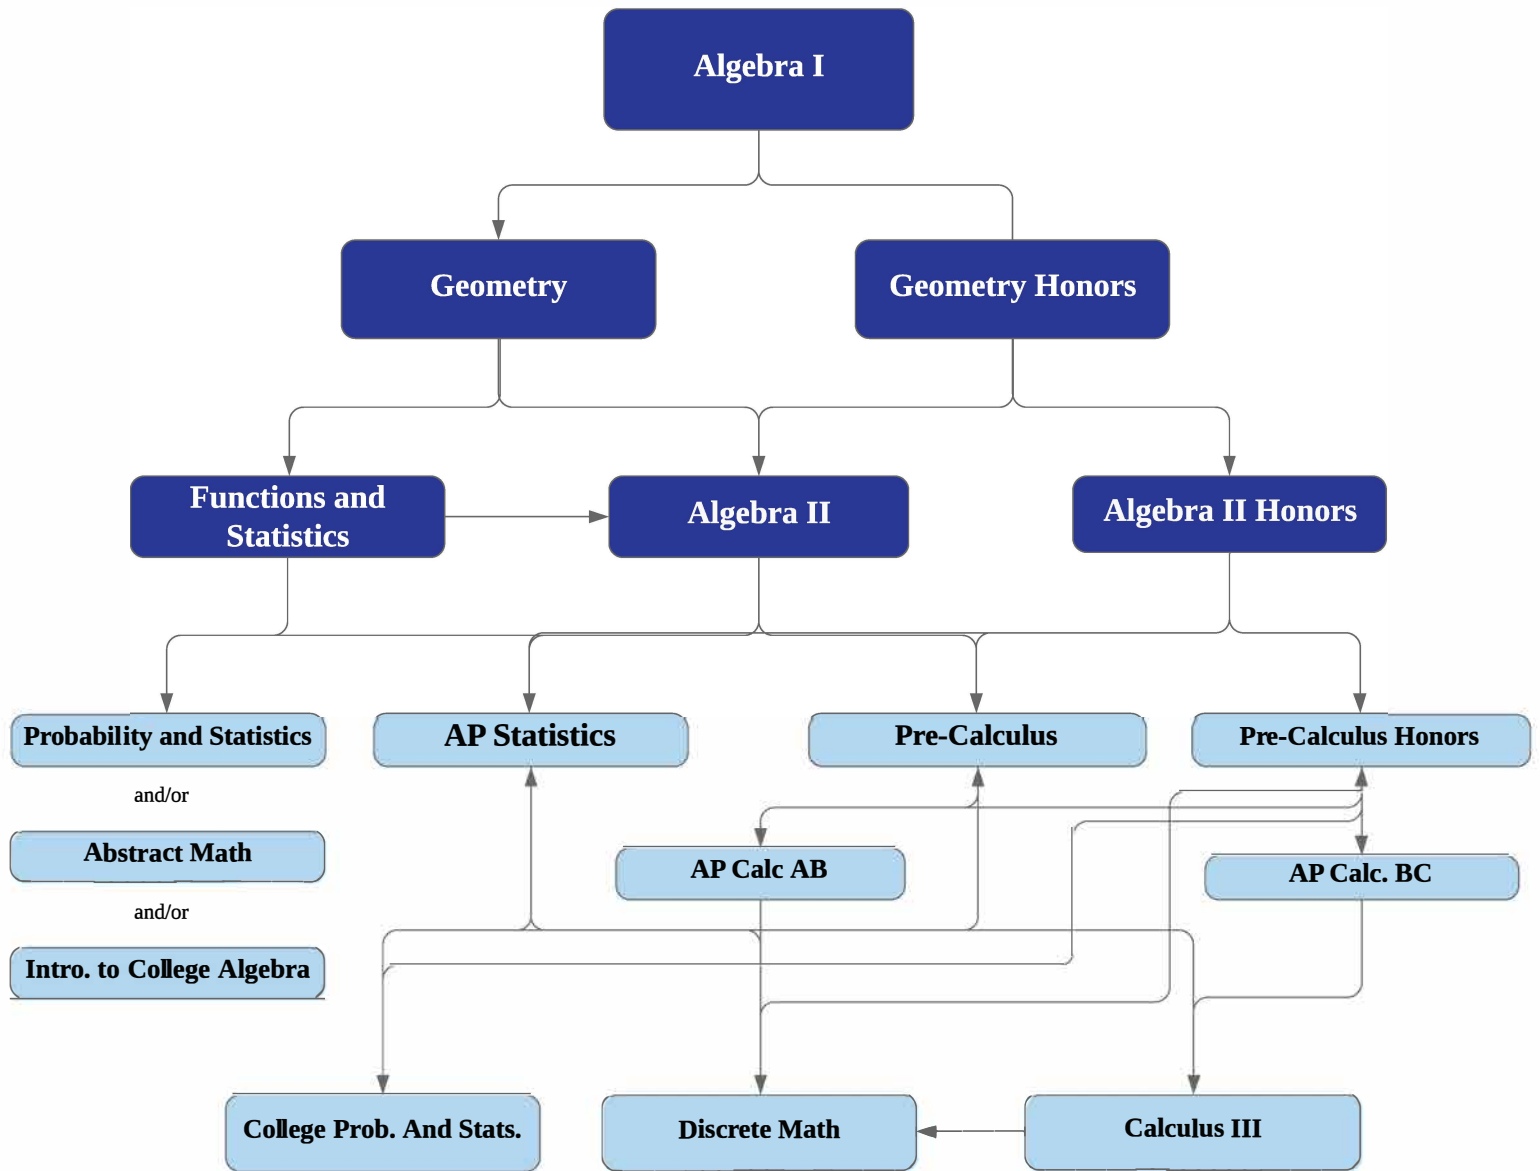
Algebra I

Geometry

Geometry Honors

Functions and Statistics

Algebra II

Algebra II Honors

Probability and Statistics

and/or

Abstract Math

and/or

Intro. to College Algebra

AP Statistics

Pre-Calculus

Pre-Calculus Honors

AP Calc AB

AP Calc. BC

College Prob. And Stats.

Discrete Math

Calculus III